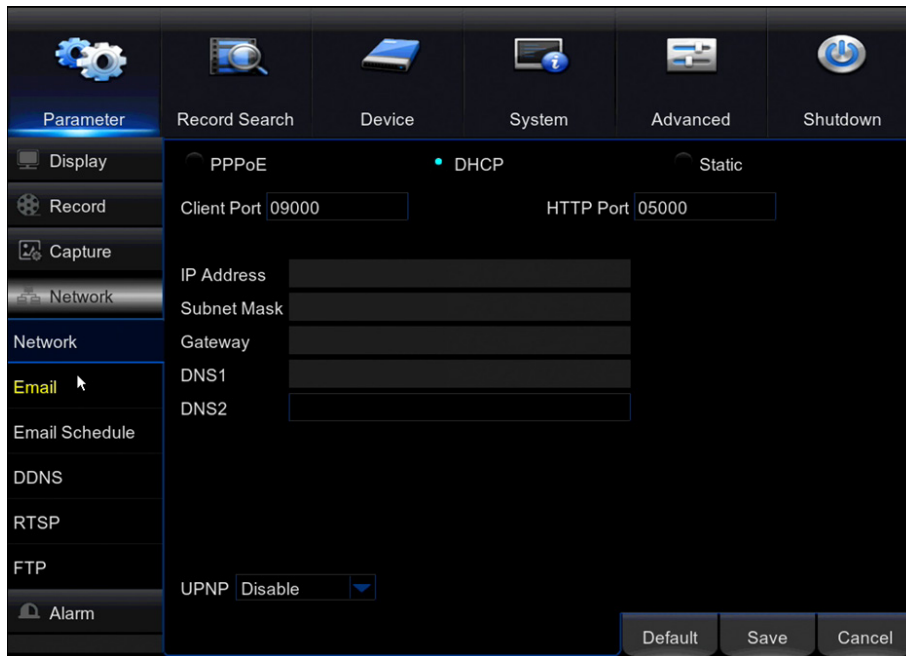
Parameter Record Search Device System Advanced Shutdown

Display

Record

Capture

Network

Network

Email

Email Schedule

DDNS

RTSP

FTP

Alarm

PPPoE DHCP Static

Client Port 09000 HTTP Port 05000

IP Address

Subnet Mask

Gateway

DNS1

DNS2

UPNP Disable

Default Save Cancel